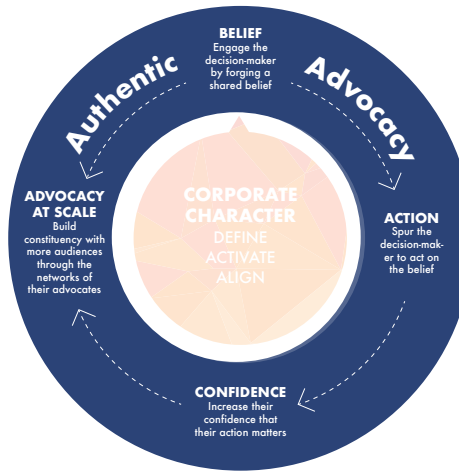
Authentic Advocacy

BELIEF
Engage the decision-maker by forging a shared belief

ACTION
Spur the decision-maker to act on the belief

CONFIDENCE
Increase their confidence that their action matters

ADVOCACY AT SCALE
Build constituency with more audiences through the networks of their advocates

CORPORATE CHARACTER
DEFINE
ACTIVATE
ALIGN